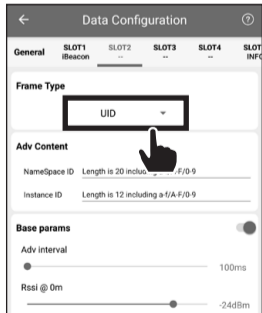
Data Configuration

General SLOT1 iBeacon SLOT2 -- SLOT3 -- SLOT4 -- SLOT INFO

Frame Type

UID

Adv Content

NameSpace ID Length is 20 includ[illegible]-F/0-9

Instance ID Length is 12 including a-f/A-F/0-9

Base params

Adv interval

100ms

Rssi @ 0m

-24dBm